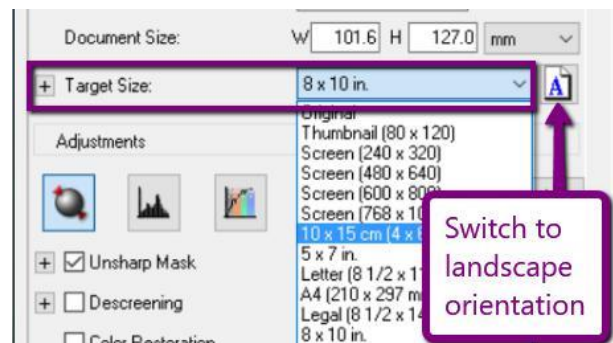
Document Size: W 101.6 H 127.0 mm

+ Target Size: 8 x 10 in.

Original
Thumbnail (80 x 120)
Screen (240 x 320)
Screen (480 x 640)
Screen (600 x 800)
Screen (768 x 10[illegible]
10 x 15 cm (4 x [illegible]
5 x 7 in.
Letter (8 1/2 x 1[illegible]
A4 (210 x 297 m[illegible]
Legal (8 1/2 x 14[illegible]
8 x 10 in.

Adjustments

+ ☑ Unsharp Mask

+ ☐ Descreening

☐ Color Restoration

Switch to landscape orientation